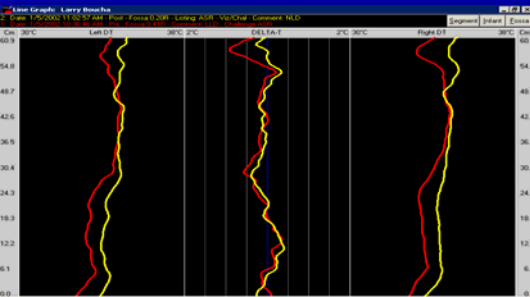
Line Graph: Larry Boucha

Date 1/5/2002 11:02:57 AM - Post - Fossa 0.20R - Listing: ASR - Viz/Chal - Comment: NLD

Date 1/5/2002 10:30:46 AM - Pre - Fossa 0.48R - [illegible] - Challenge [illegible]

Segment | Infant | Fossa

| Cm | 30°C | Left DT | 38°C | 2°C | DELTA-T | 2°C | 30°C | Right DT | 38°C | Cm |
|---|---|---|---|---|---|---|---|---|---|---|

60.9
54.8
48.7
42.6
36.5
30.4
24.3
18.3
12.2
6.1
0.0

60.9
54.8
48.7
42.6
36.5
30.4
24.3
18.3
12.2
6.1
0.0